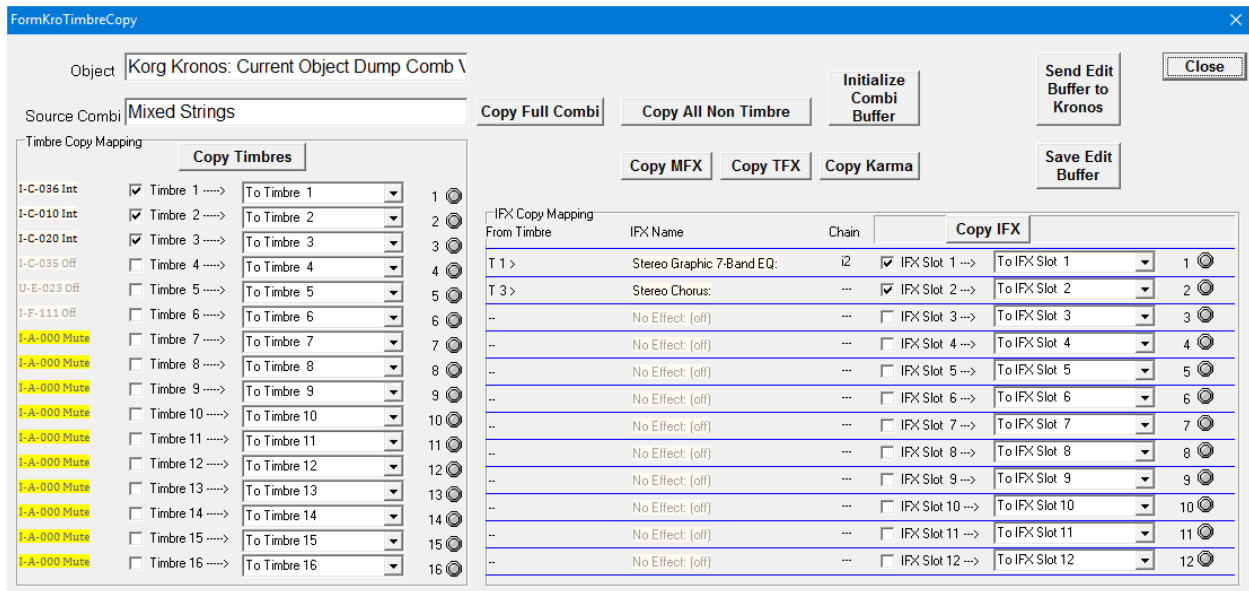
FormKroTimbreCopy

Object Korg Kronos: Current Object Dump Comb \

Source Combi Mixed Strings

Copy Full Combi

Copy All Non Timbre

Initialize Combi Buffer

Send Edit Buffer to Kronos

Close

Timbre Copy Mapping

Copy Timbres

Copy MFX

Copy TFX

Copy Karma

Save Edit Buffer

| | | | |
|---|---|---|---|
| I-C-036 Int | Timbre 1 ----> | To Timbre 1 | 1 |
| I-C-010 Int | Timbre 2 ----> | To Timbre 2 | 2 |
| I-C-020 Int | Timbre 3 ----> | To Timbre 3 | 3 |
| I-C-035 Off | Timbre 4 ----> | To Timbre 4 | 4 |
| U-E-023 Off | Timbre 5 ----> | To Timbre 5 | 5 |
| I-F-111 Off | Timbre 6 ----> | To Timbre 6 | 6 |
| I-A-000 Mute | Timbre 7 ----> | To Timbre 7 | 7 |
| I-A-000 Mute | Timbre 8 ----> | To Timbre 8 | 8 |
| I-A-000 Mute | Timbre 9 ----> | To Timbre 9 | 9 |
| I-A-000 Mute | Timbre 10 ----> | To Timbre 10 | 10 |
| I-A-000 Mute | Timbre 11 ----> | To Timbre 11 | 11 |
| I-A-000 Mute | Timbre 12 ----> | To Timbre 12 | 12 |
| I-A-000 Mute | Timbre 13 ----> | To Timbre 13 | 13 |
| I-A-000 Mute | Timbre 14 ----> | To Timbre 14 | 14 |
| I-A-000 Mute | Timbre 15 ----> | To Timbre 15 | 15 |
| I-A-000 Mute | Timbre 16 ----> | To Timbre 16 | 16 |

IFX Copy Mapping

Copy IFX

| From Timbre | IFX Name | Chain | | | |
|---|---|---|---|---|---|
| T 1 > | Stereo Graphic 7-Band EQ: | i2 | IFX Slot 1 ---> | To IFX Slot 1 | 1 |
| T 3 > | Stereo Chorus: | --- | IFX Slot 2 ---> | To IFX Slot 2 | 2 |
| -- | No Effect: (off) | --- | IFX Slot 3 ---> | To IFX Slot 3 | 3 |
| -- | No Effect: (off) | --- | IFX Slot 4 ---> | To IFX Slot 4 | 4 |
| -- | No Effect: (off) | --- | IFX Slot 5 ---> | To IFX Slot 5 | 5 |
| -- | No Effect: (off) | --- | IFX Slot 6 ---> | To IFX Slot 6 | 6 |
| -- | No Effect: (off) | --- | IFX Slot 7 ---> | To IFX Slot 7 | 7 |
| -- | No Effect: (off) | --- | IFX Slot 8 ---> | To IFX Slot 8 | 8 |
| -- | No Effect: (off) | --- | IFX Slot 9 ---> | To IFX Slot 9 | 9 |
| -- | No Effect: (off) | --- | IFX Slot 10 ---> | To IFX Slot 10 | 10 |
| -- | No Effect: (off) | --- | IFX Slot 11 ---> | To IFX Slot 11 | 11 |
| -- | No Effect: (off) | --- | IFX Slot 12 ---> | To IFX Slot 12 | 12 |